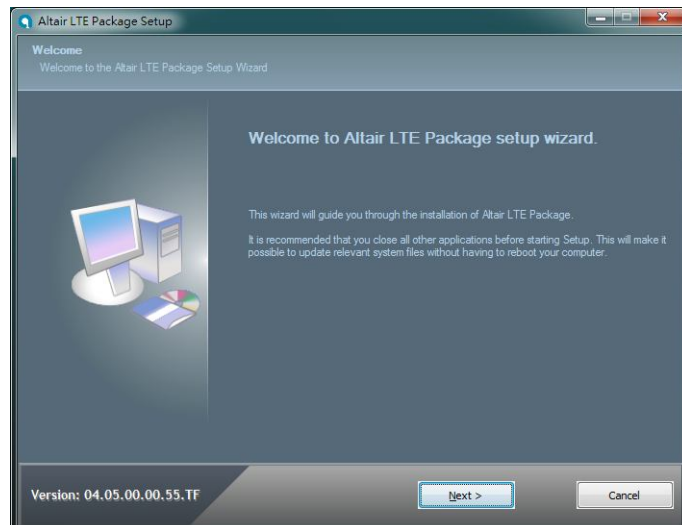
Altair LTE Package Setup

Welcome
Welcome to the Altair LTE Package Setup Wizard

Welcome to Altair LTE Package setup wizard.

This wizard will guide you through the installation of Altair LTE Package.

It is recommended that you close all other applications before starting Setup. This will make it possible to update relevant system files without having to reboot your computer.

Version: 04.05.00.00.55.TF

Next >

Cancel